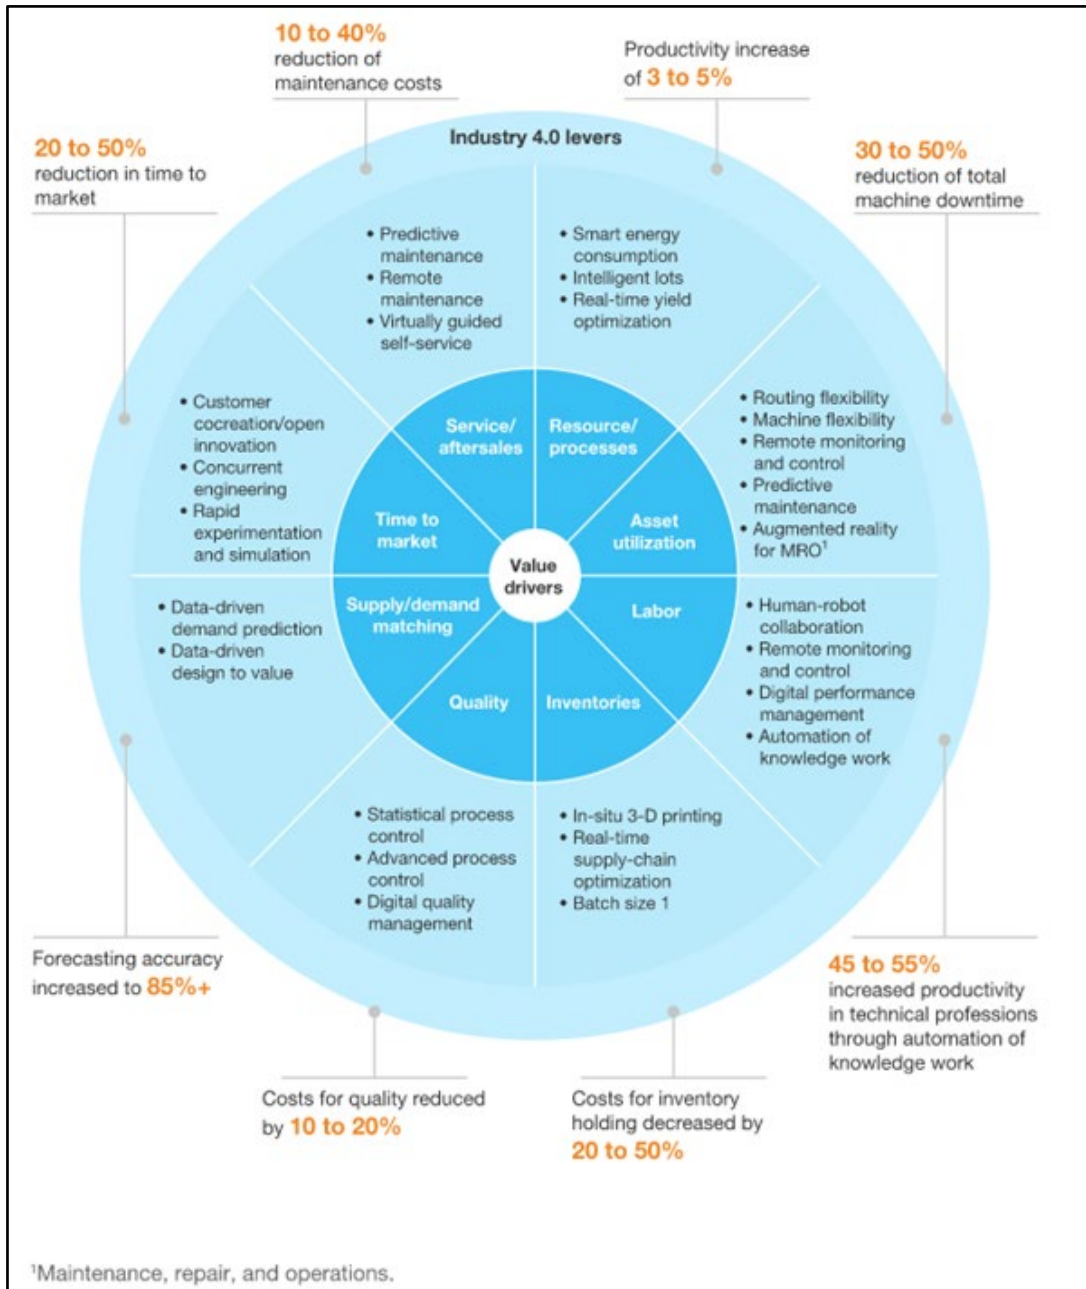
10 to 40%
reduction of maintenance costs

Productivity increase of 3 to 5%

20 to 50%
reduction in time to market

Industry 4.0 levers

30 to 50%
reduction of total machine downtime

• Predictive maintenance
• Remote maintenance
• Virtually guided self-service

• Smart energy consumption
• Intelligent lots
• Real-time yield optimization

• Customer cocreation/open innovation
• Concurrent engineering
• Rapid experimentation and simulation

• Routing flexibility
• Machine flexibility
• Remote monitoring and control
• Predictive maintenance
• Augmented reality for MRO$^1$

Service/ aftersales

Resource/ processes

Time to market

Asset utilization

Value drivers

Supply/demand matching

Labor

Quality

Inventories

• Data-driven demand prediction
• Data-driven design to value

• Human-robot collaboration
• Remote monitoring and control
• Digital performance management
• Automation of knowledge work

• Statistical process control
• Advanced process control
• Digital quality management

• In-situ 3-D printing
• Real-time supply-chain optimization
• Batch size 1

Forecasting accuracy increased to 85%+

45 to 55%
increased productivity in technical professions through automation of knowledge work

Costs for quality reduced by 10 to 20%

Costs for inventory holding decreased by 20 to 50%

$^1$Maintenance, repair, and operations.